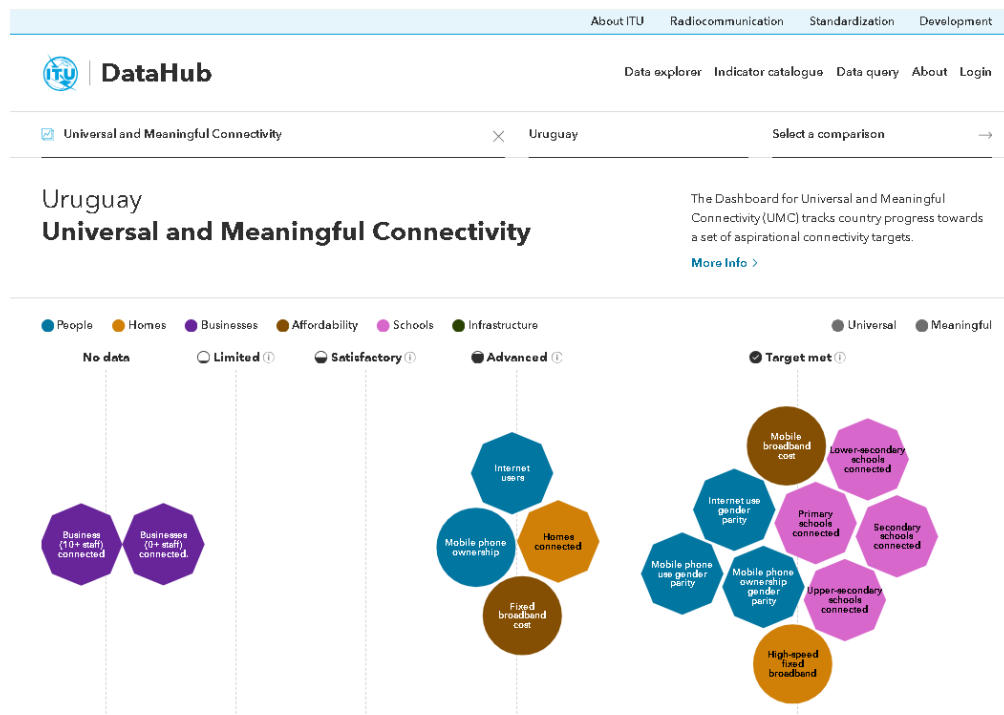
About ITU Radiocommunication Standardization Development

ITU | DataHub

Data explorer Indicator catalogue Data query About Login

Universal and Meaningful Connectivity

Uruguay

Select a comparison

Uruguay
Universal and Meaningful Connectivity

The Dashboard for Universal and Meaningful Connectivity (UMC) tracks country progress towards a set of aspirational connectivity targets.

More Info

People Homes Businesses Affordability Schools Infrastructure

Universal Meaningful

No data Limited Satisfactory Advanced Target met

Business (10+ staff) connected

Businesses (0+ staff) connected.

Internet users

Mobile phone ownership

Homes connected

Fixed broadband cost

Mobile broadband cost

Lower-secondary schools connected

Internet use gender parity

Primary schools connected

Secondary schools connected

Mobile phone use gender parity

Mobile phone ownership gender parity

Upper-secondary schools connected

High-speed fixed broadband